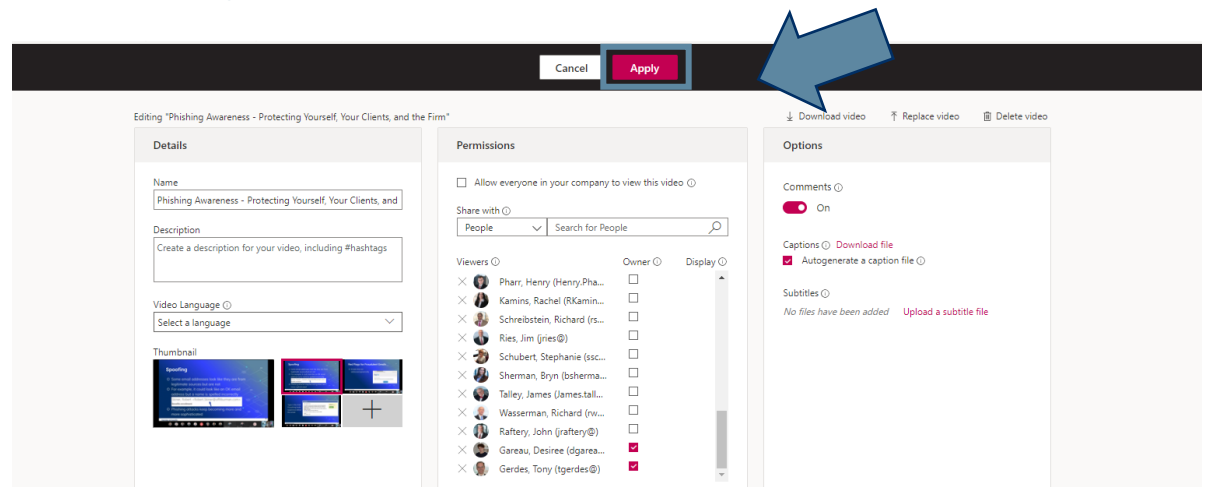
Cancel
Apply

Editing "Phishing Awareness - Protecting Yourself, Your Clients, and the Firm"

Download video
Replace video
Delete video

Details

Name
Phishing Awareness - Protecting Yourself, Your Clients, and

Description
Create a description for your video, including #hashtags

Video Language ⓘ
Select a language

Thumbnail
Spoofing

Permissions

Allow everyone in your company to view this video ⓘ

Share with ⓘ
People
Search for People

Viewers ⓘ
Owner ⓘ
Display ⓘ

Pharr, Henry (Henry.Pha...
Kamins, Rachel (RKamin...
Schreibstein, Richard (rs...
Ries, Jim (jries@)
Schubert, Stephanie (ssc...
Sherman, Bryn (bsherma...
Talley, James (James.tall...
Wasserman, Richard (rw...
Raftery, John (jraftery@)
Gareau, Desiree (dgarea...
Gerdes, Tony (tgerdes@)

Options

Comments ⓘ
On

Captions ⓘ Download file
Autogenerate a caption file ⓘ

Subtitles ⓘ
No files have been added Upload a subtitle file